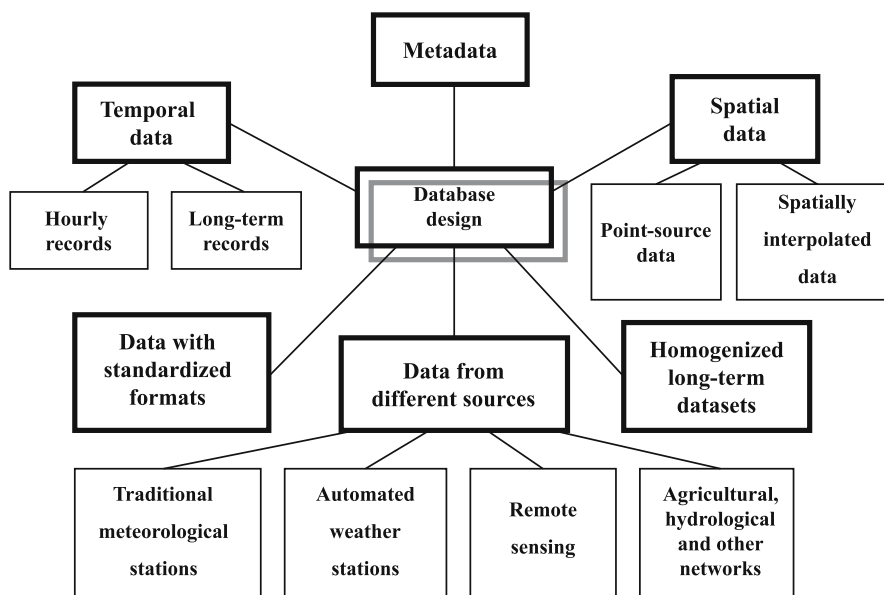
Metadata

Temporal data

Spatial data

Database design

Hourly records

Long-term records

Point-source data

Spatially interpolated data

Data with standardized formats

Data from different sources

Homogenized long-term datasets

Traditional meteorological stations

Automated weather stations

Remote sensing

Agricultural, hydrological and other networks